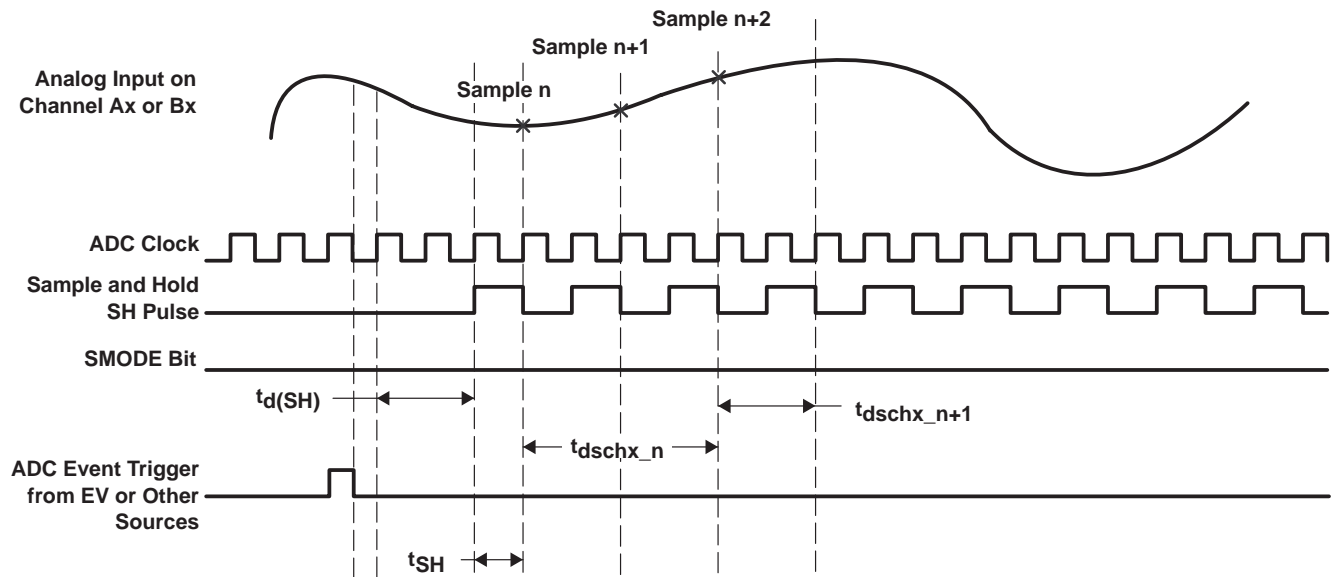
Sample n+2

Sample n+1

Sample n

Analog Input on Channel Ax or Bx

ADC Clock

Sample and Hold SH Pulse

SMODE Bit

$t_{d(SH)}$

$t_{dschx\_n+1}$

$t_{dschx\_n}$

ADC Event Trigger from EV or Other Sources

$t_{SH}$